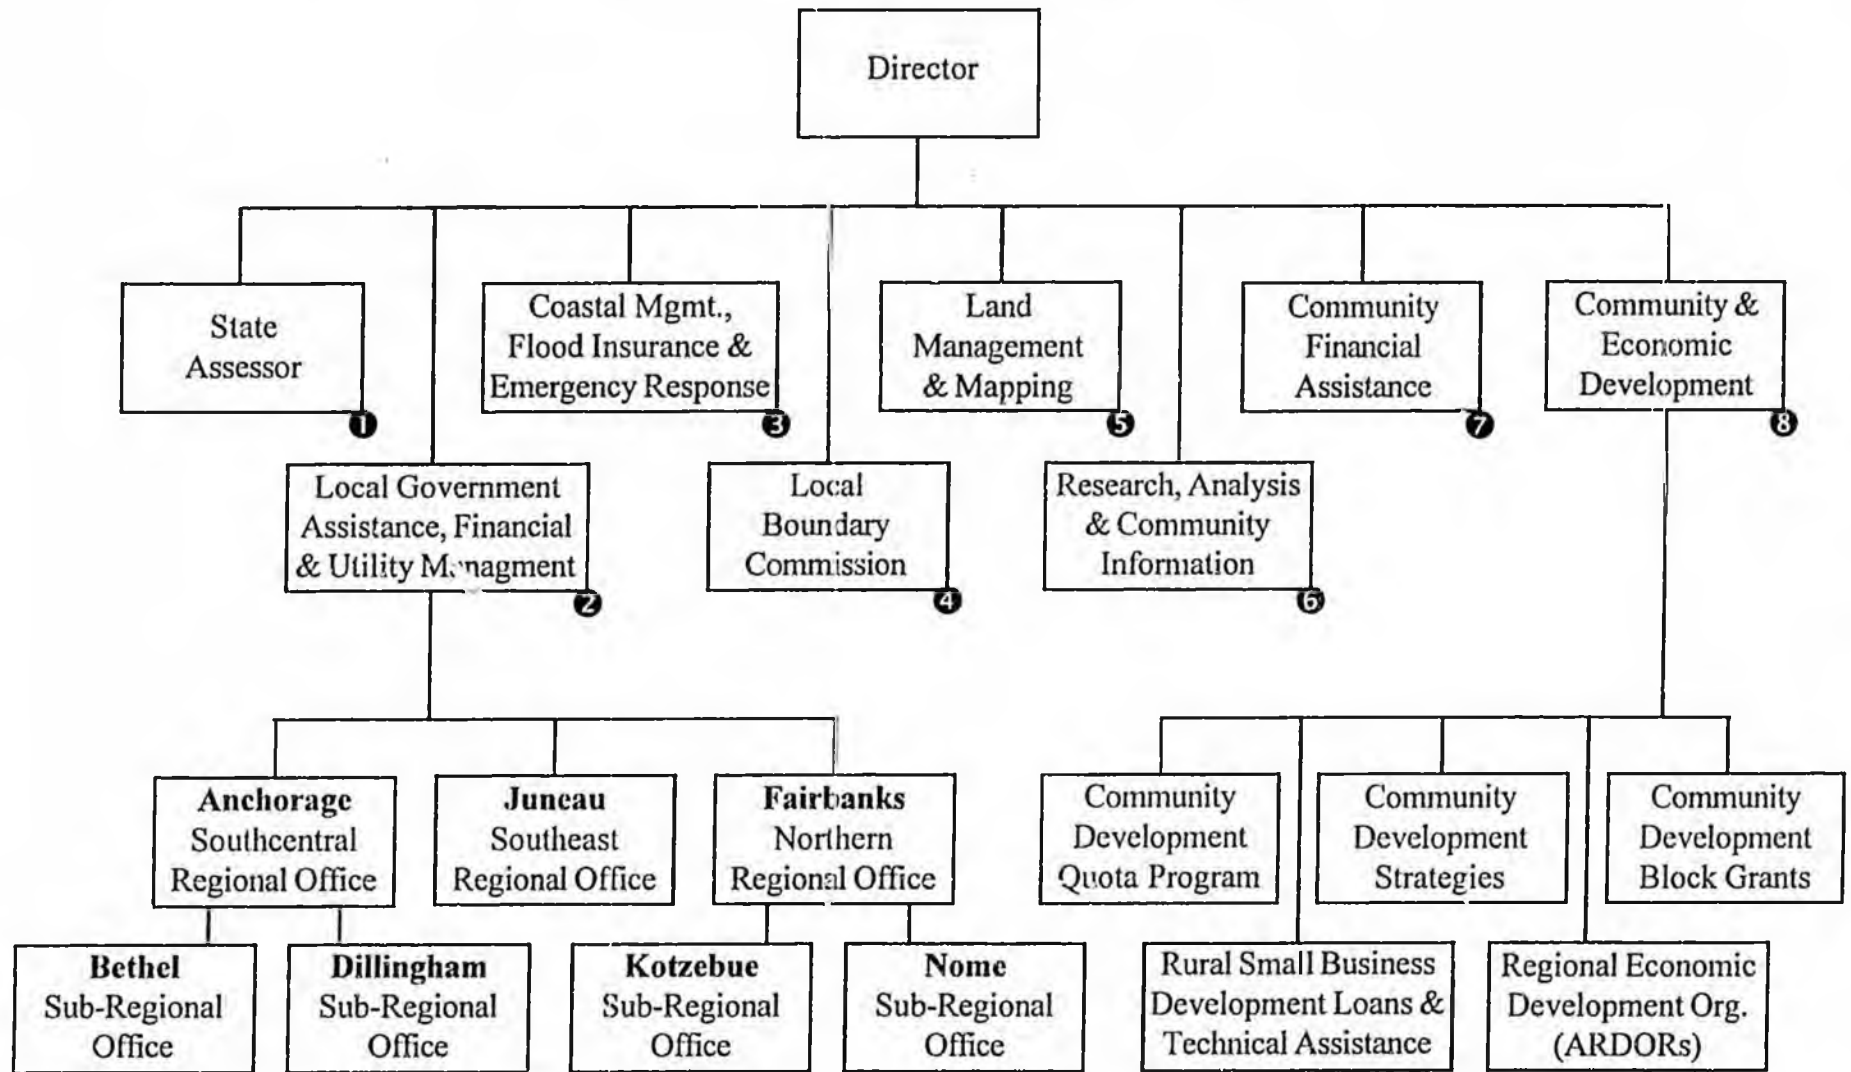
Director

State Assessor
❶

Local Government Assistance, Financial & Utility Managment
❷

Coastal Mgmt., Flood Insurance & Emergency Response
❸

Local Boundary Commission
❹

Land Management & Mapping
❺

Research, Analysis & Community Information
❻

Community Financial Assistance
❼

Community & Economic Development
❽

**Anchorage** Southcentral Regional Office

**Juneau** Southeast Regional Office

**Fairbanks** Northern Regional Office

**Bethel** Sub-Regional Office

**Dillingham** Sub-Regional Office

**Kotzebue** Sub-Regional Office

**Nome** Sub-Regional Office

Community Development Quota Program

Community Development Strategies

Community Development Block Grants

Rural Small Business Development Loans & Technical Assistance

Regional Economic Development Org. (ARDORs)